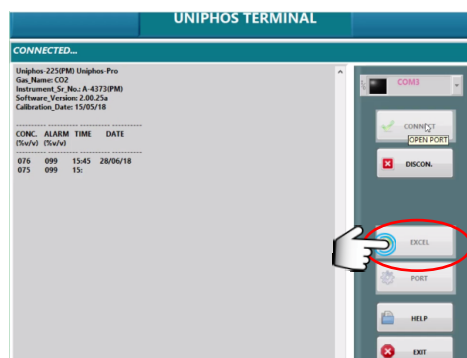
UNIPHOS TERMINAL

CONNECTED...

Uniphos-225(PM) Uniphos-Pro
Gas_Name: CO2
Instrument_Sr_No.: A-4373(PM)
Software_Version: 2.00.25a
Calibration_Date: 15/05/18

| CONC. (%v/v) | ALARM (%v/v) | TIME | DATE |
|---|---|---|---|
| 076 | 099 | 15:45 | 28/06/18 |
| 075 | 099 | 15: | |

COM3

CONNECT

OPEN PORT

DISCON.

EXCEL

PORT

HELP

EXIT